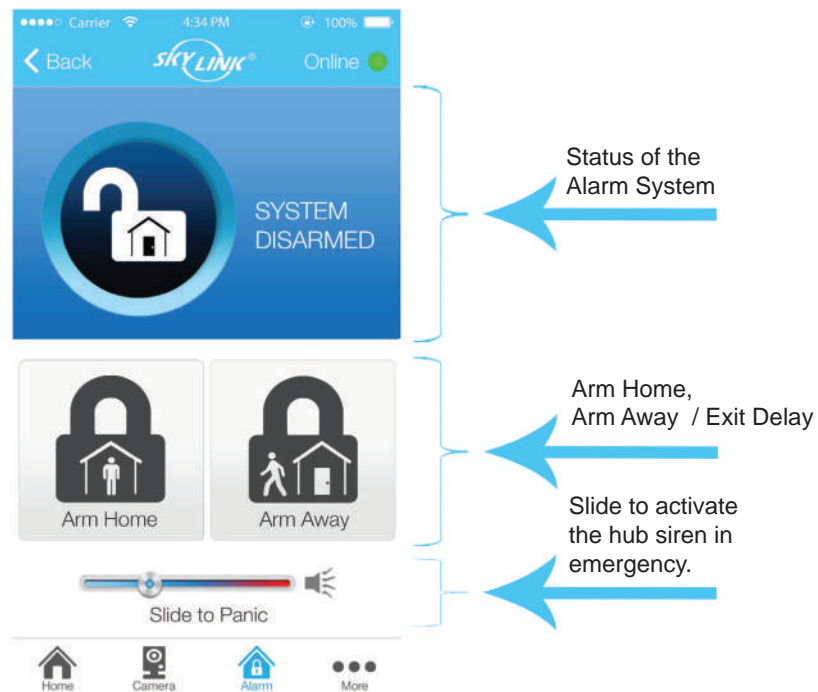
●●●●○ Carrier 4:34 PM 100%

Back SKYLINK® Online

SYSTEM DISARMED

Status of the Alarm System

Arm Home

Arm Away

Arm Home, Arm Away / Exit Delay

Slide to Panic

Slide to activate the hub siren in emergency.

Home Camera Alarm More